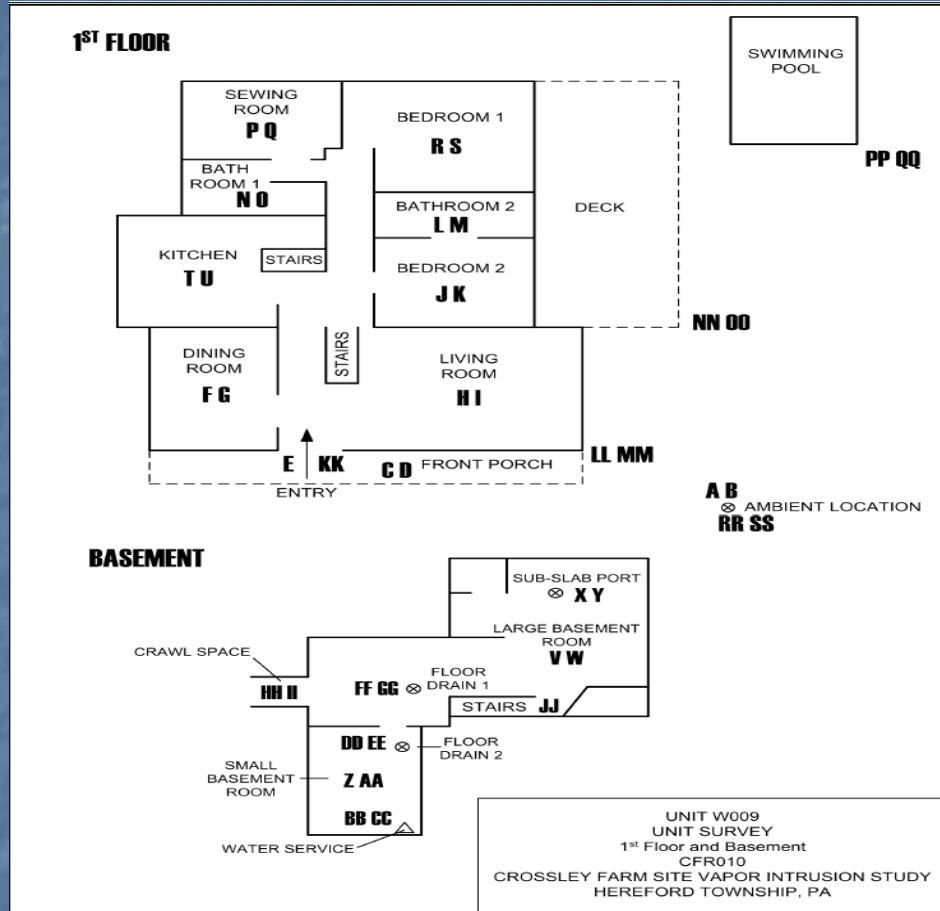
1ST FLOOR

SWIMMING POOL

PP QQ

SEWING ROOM
P Q

BEDROOM 1
R S

BATH ROOM 1
N O

BATHROOM 2
L M

DECK

KITCHEN
T U

STAIRS

BEDROOM 2
J K

NN OO

DINING ROOM
F G

STAIRS

LIVING ROOM
H I

LL MM

E KK

C D FRONT PORCH

ENTRY

A B
⊗ AMBIENT LOCATION
RR SS

BASEMENT

SUB-SLAB PORT
⊗ X Y

LARGE BASEMENT ROOM
V W

CRAWL SPACE

HH II

FF GG ⊗ FLOOR DRAIN 1

STAIRS JJ

DD EE ⊗ FLOOR DRAIN 2

SMALL BASEMENT ROOM

Z AA

BB CC

WATER SERVICE

UNIT W009
UNIT SURVEY
1st Floor and Basement
CFR010
CROSSLEY FARM SITE VAPOR INTRUSION STUDY
HEREFORD TOWNSHIP, PA